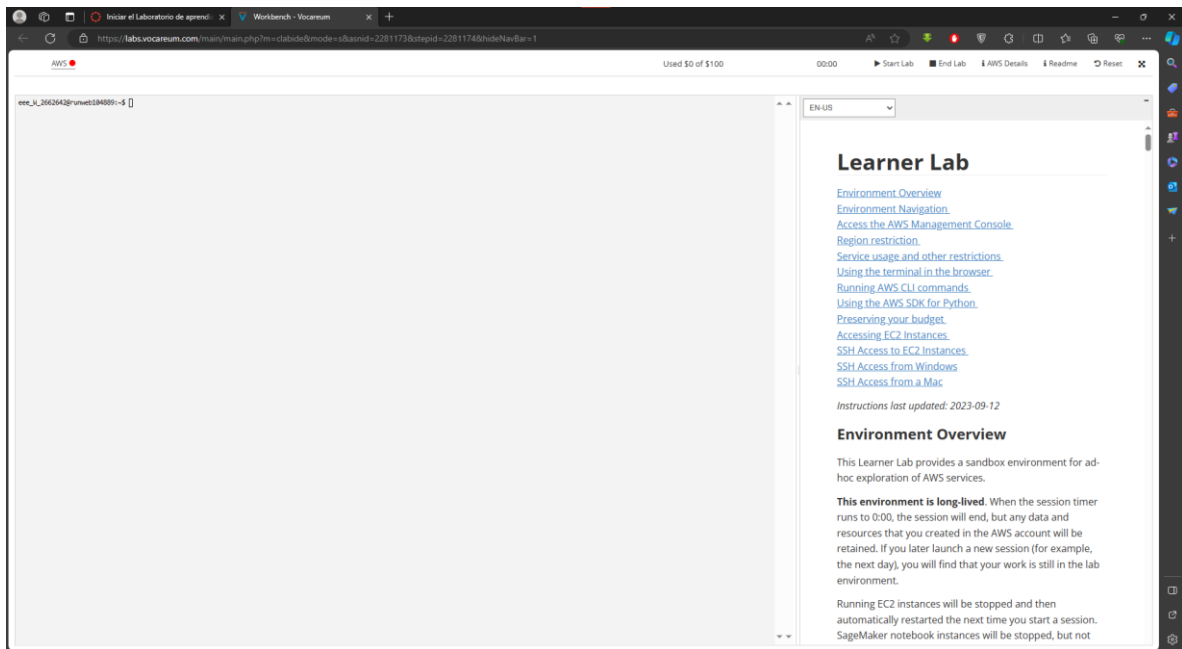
Iniciar el Laboratorio de aprendiz ×
Workbench - Vocareum ×

https://labs.vocareum.com/main/main.php?m=clabide&mode=s&asnid=2281173&stepid=2281174&hideNavBar=1

AWS

Used $0 of $100

00:00

Start Lab
End Lab
AWS Details
Readme
Reset

eee_W_2662642@runweb104889:~$

EN-US

Learner Lab

Environment Overview
Environment Navigation
Access the AWS Management Console
Region restriction
Service usage and other restrictions
Using the terminal in the browser
Running AWS CLI commands
Using the AWS SDK for Python
Preserving your budget
Accessing EC2 Instances
SSH Access to EC2 Instances
SSH Access from Windows
SSH Access from a Mac

Instructions last updated: 2023-09-12

Environment Overview

This Learner Lab provides a sandbox environment for ad-hoc exploration of AWS services.

**This environment is long-lived**. When the session timer runs to 0:00, the session will end, but any data and resources that you created in the AWS account will be retained. If you later launch a new session (for example, the next day), you will find that your work is still in the lab environment.

Running EC2 instances will be stopped and then automatically restarted the next time you start a session. SageMaker notebook instances will be stopped, but not